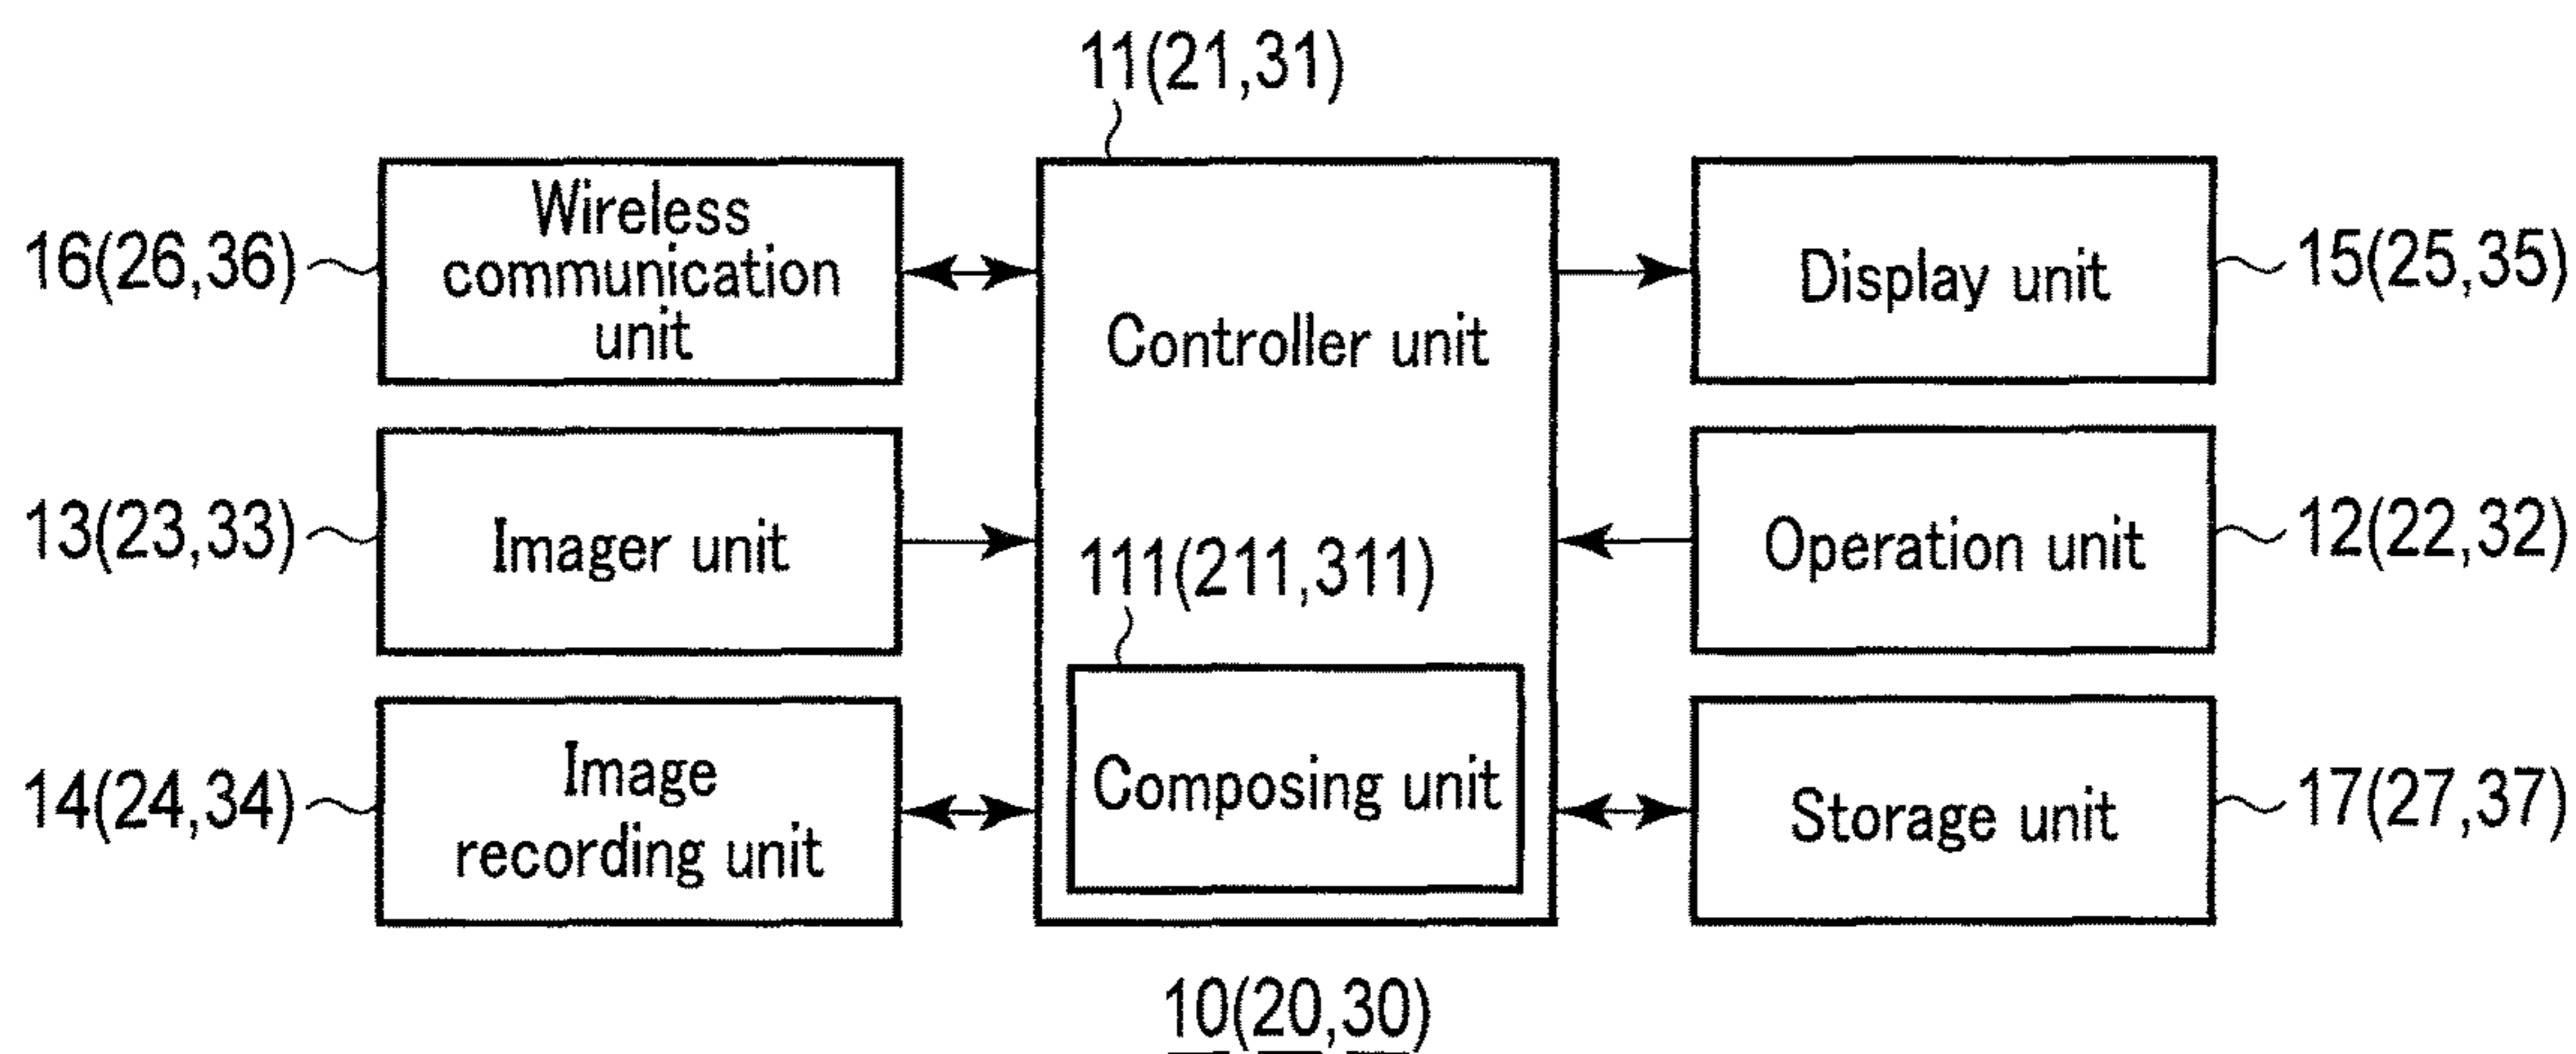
11(21,31)

16(26,36)
Wireless communication unit

Controller unit

Display unit
15(25,35)

13(23,33)
Imager unit

111(211,311)

Operation unit
12(22,32)

14(24,34)
Image recording unit

Composing unit

Storage unit
17(27,37)

10(20,30)